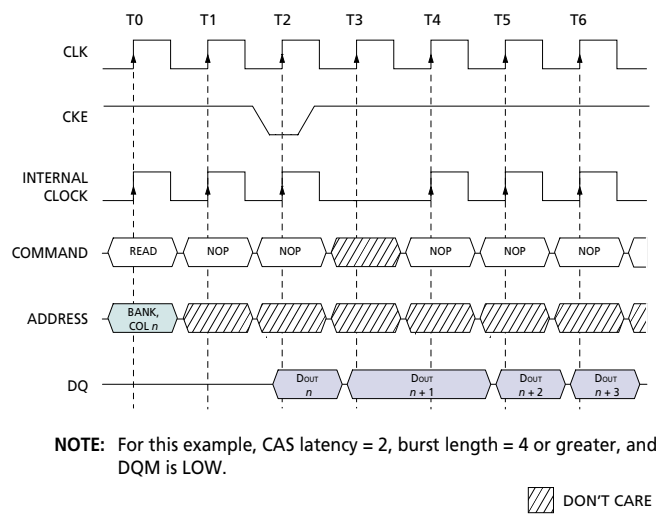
T0 T1 T2 T3 T4 T5 T6

CLK

CKE

INTERNAL CLOCK

COMMAND READ NOP NOP NOP NOP NOP

ADDRESS BANK, COL $n$

DQ $D_{OUT}$ $n$ $D_{OUT}$ $n+1$ $D_{OUT}$ $n+2$ $D_{OUT}$ $n+3$

NOTE: For this example, CAS latency = 2, burst length = 4 or greater, and DQM is LOW.

DON'T CARE